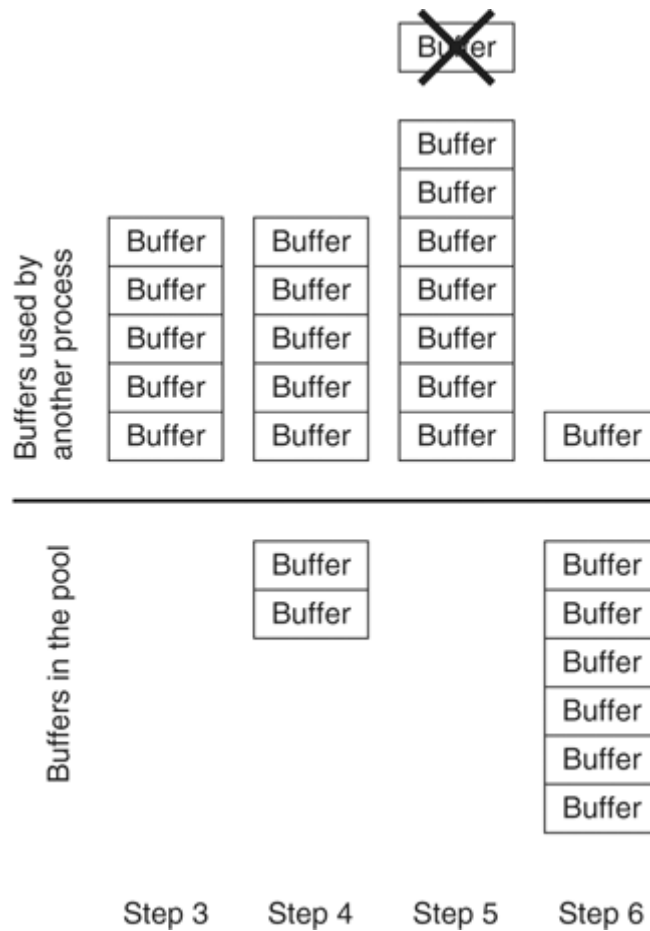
Buffer

Buffer
Buffer

Buffers used by another process

Buffer
Buffer
Buffer
Buffer
Buffer

Buffer
Buffer
Buffer
Buffer
Buffer

Buffer
Buffer
Buffer
Buffer
Buffer

Buffer

Buffers in the pool

Buffer
Buffer

Buffer
Buffer
Buffer
Buffer
Buffer
Buffer

Step 3 Step 4 Step 5 Step 6